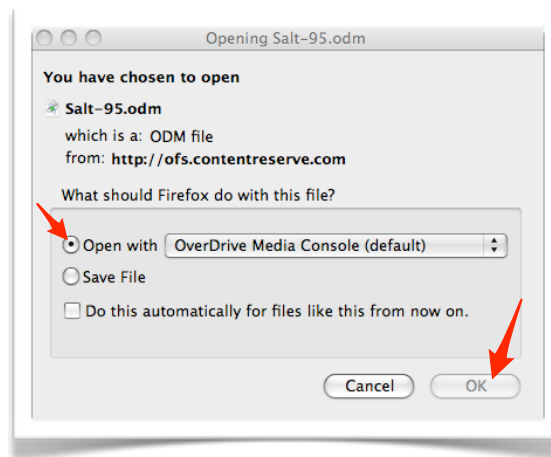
Opening Salt-95.odm

You have chosen to open

Salt-95.odm

which is a: ODM file
from: http://ofs.contentreserve.com

What should Firefox do with this file?

Open with OverDrive Media Console (default)

Save File

Do this automatically for files like this from now on.

Cancel

OK